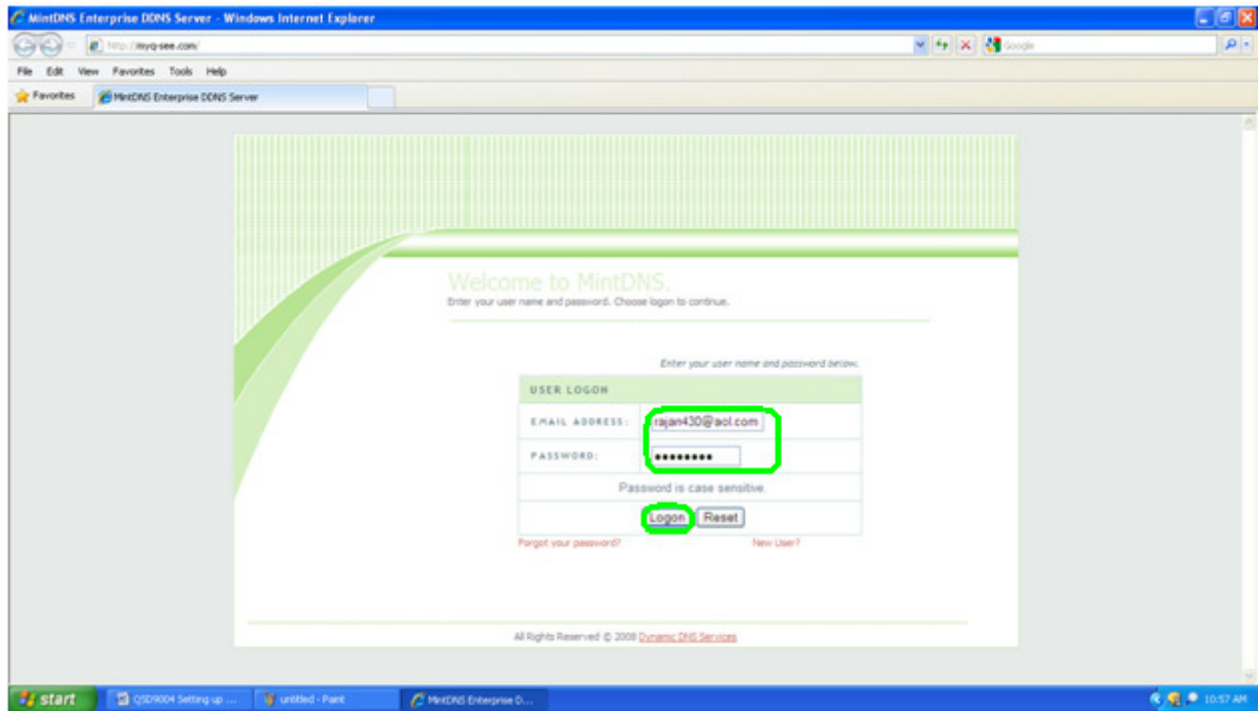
MintDNS Enterprise DDNS Server - Windows Internet Explorer

http://myq-see.com/

Google

File Edit View Favorites Tools Help

Favorites MintDNS Enterprise DDNS Server

Welcome to MintDNS.
Enter your user name and password. Choose logon to continue.

Enter your user name and password below.

| USER LOGON | |
|---|---|
| EMAIL ADDRESS: | rajan430@aol.com |
| PASSWORD: | •••••••• |
| Password is case sensitive. | |
| Logon Reset | |

Forgot your password? New User?

All Rights Reserved © 2008 Dynamic DNS Services

start QSD9004 Setting up ... untitled - Paint MintDNS Enterprise D... 10:57 AM